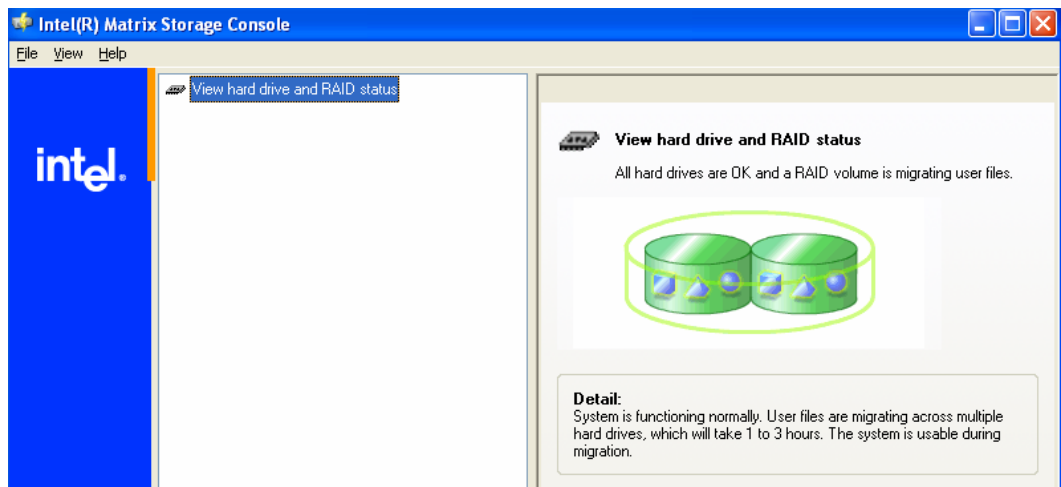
Intel(R) Matrix Storage Console

File View Help

intel.

View hard drive and RAID status

View hard drive and RAID status

All hard drives are OK and a RAID volume is migrating user files.

Detail:
System is functioning normally. User files are migrating across multiple hard drives, which will take 1 to 3 hours. The system is usable during migration.